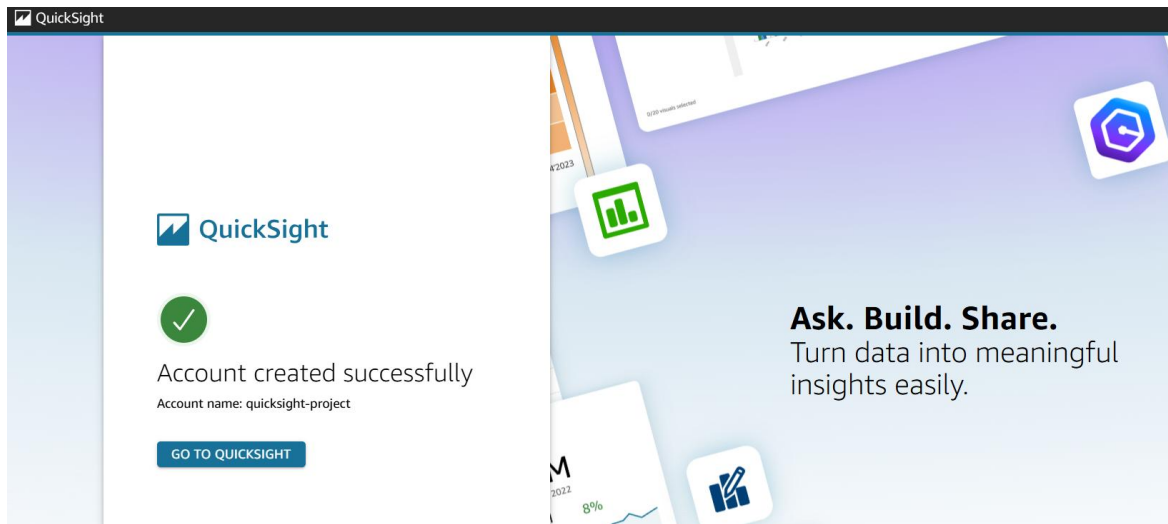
QuickSight

QuickSight

Account created successfully

Account name: quicksight-project

GO TO QUICKSIGHT

0/20 visuals selected

4'2023

M

2022

8%

Ask. Build. Share.

Turn data into meaningful insights easily.